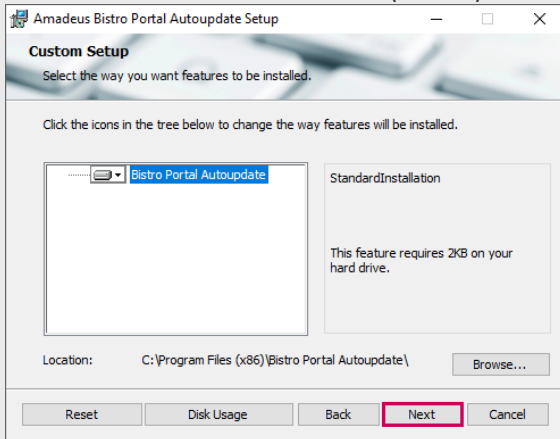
Amadeus Bistro Portal Autoupdate Setup

Custom Setup

Select the way you want features to be installed.

Click the icons in the tree below to change the way features will be installed.

Bistro Portal Autoupdate

StandardInstallation

This feature requires 2KB on your hard drive.

Location: C:\Program Files (x86)\Bistro Portal Autoupdate\

Browse...

Reset

Disk Usage

Back

Next

Cancel